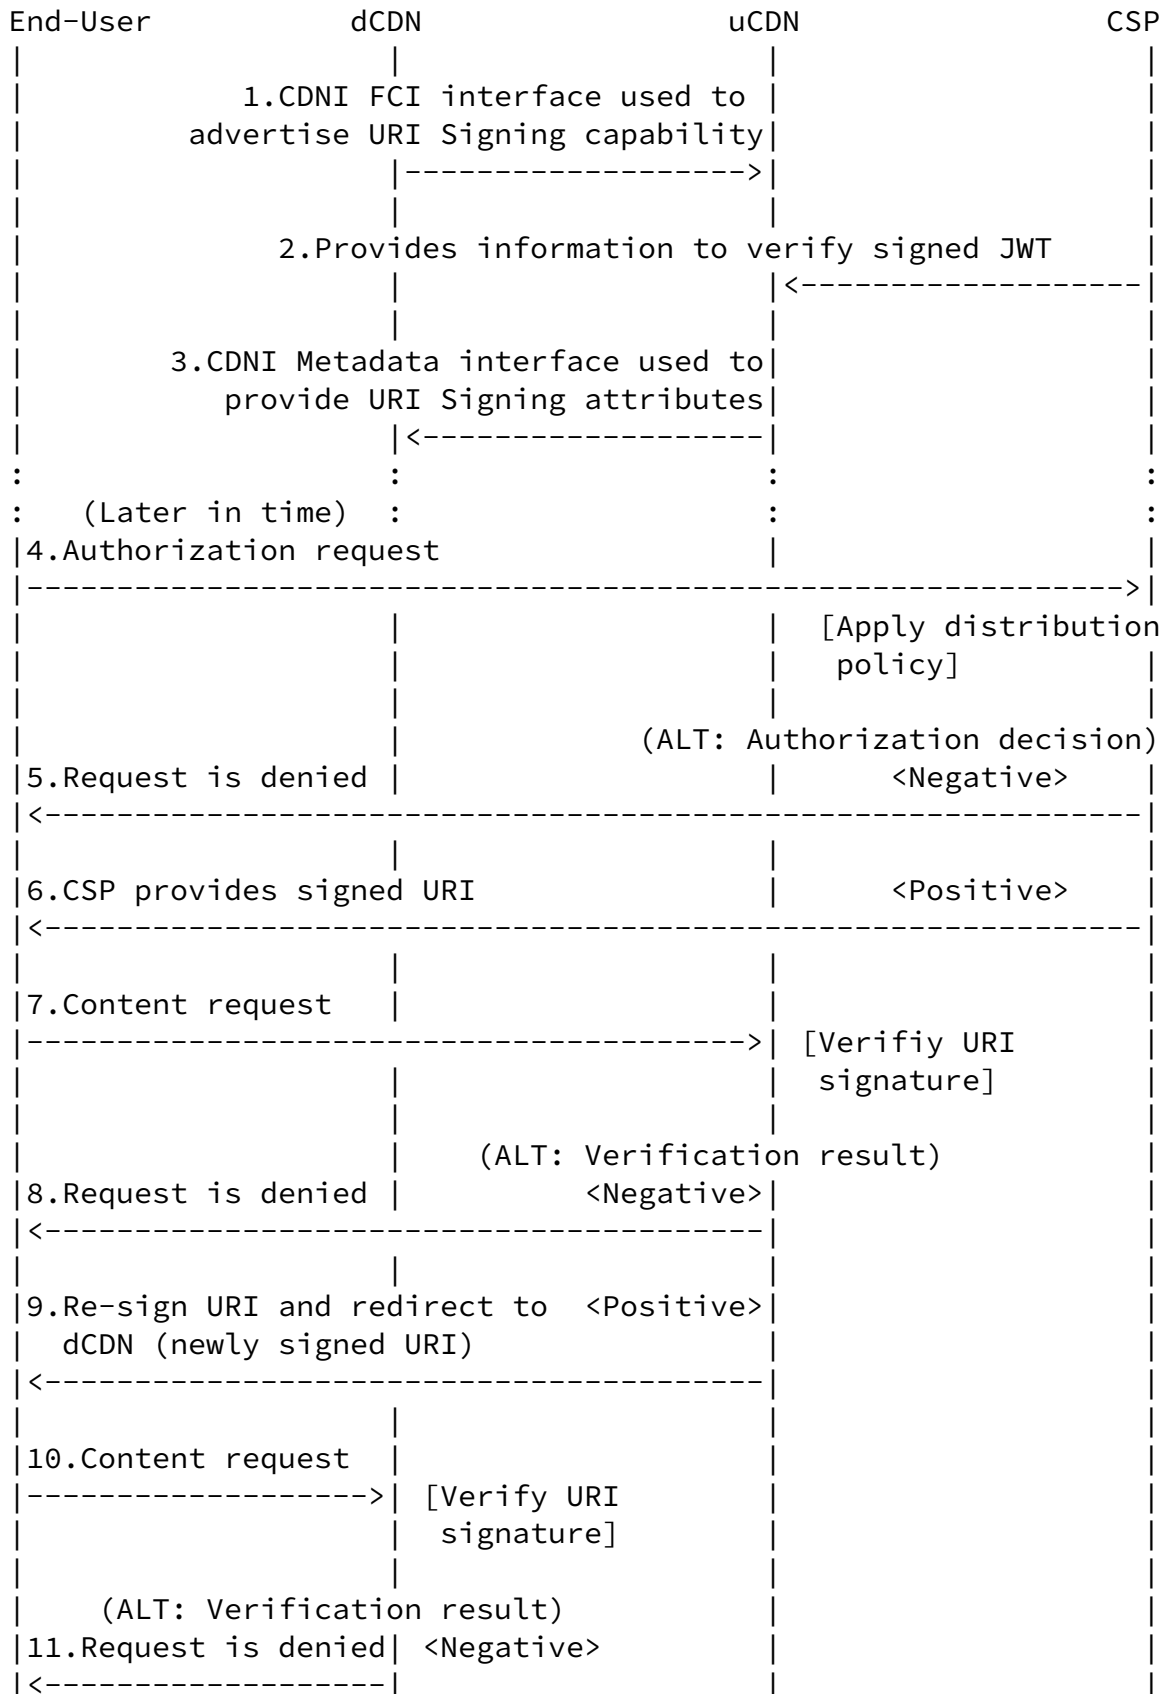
End-User dCDN uCDN CSP

1.CDNI FCI interface used to advertise URI Signing capability

2.Provides information to verify signed JWT

3.CDNI Metadata interface used to provide URI Signing attributes

(Later in time)

4.Authorization request

[Apply distribution policy]

(ALT: Authorization decision)

5.Request is denied <Negative>

6.CSP provides signed URI <Positive>

7.Content request

[Verifiy URI signature]

(ALT: Verification result)

8.Request is denied <Negative>

9.Re-sign URI and redirect to dCDN (newly signed URI) <Positive>

10.Content request

[Verify URI signature]

(ALT: Verification result)

11.Request is denied <Negative>